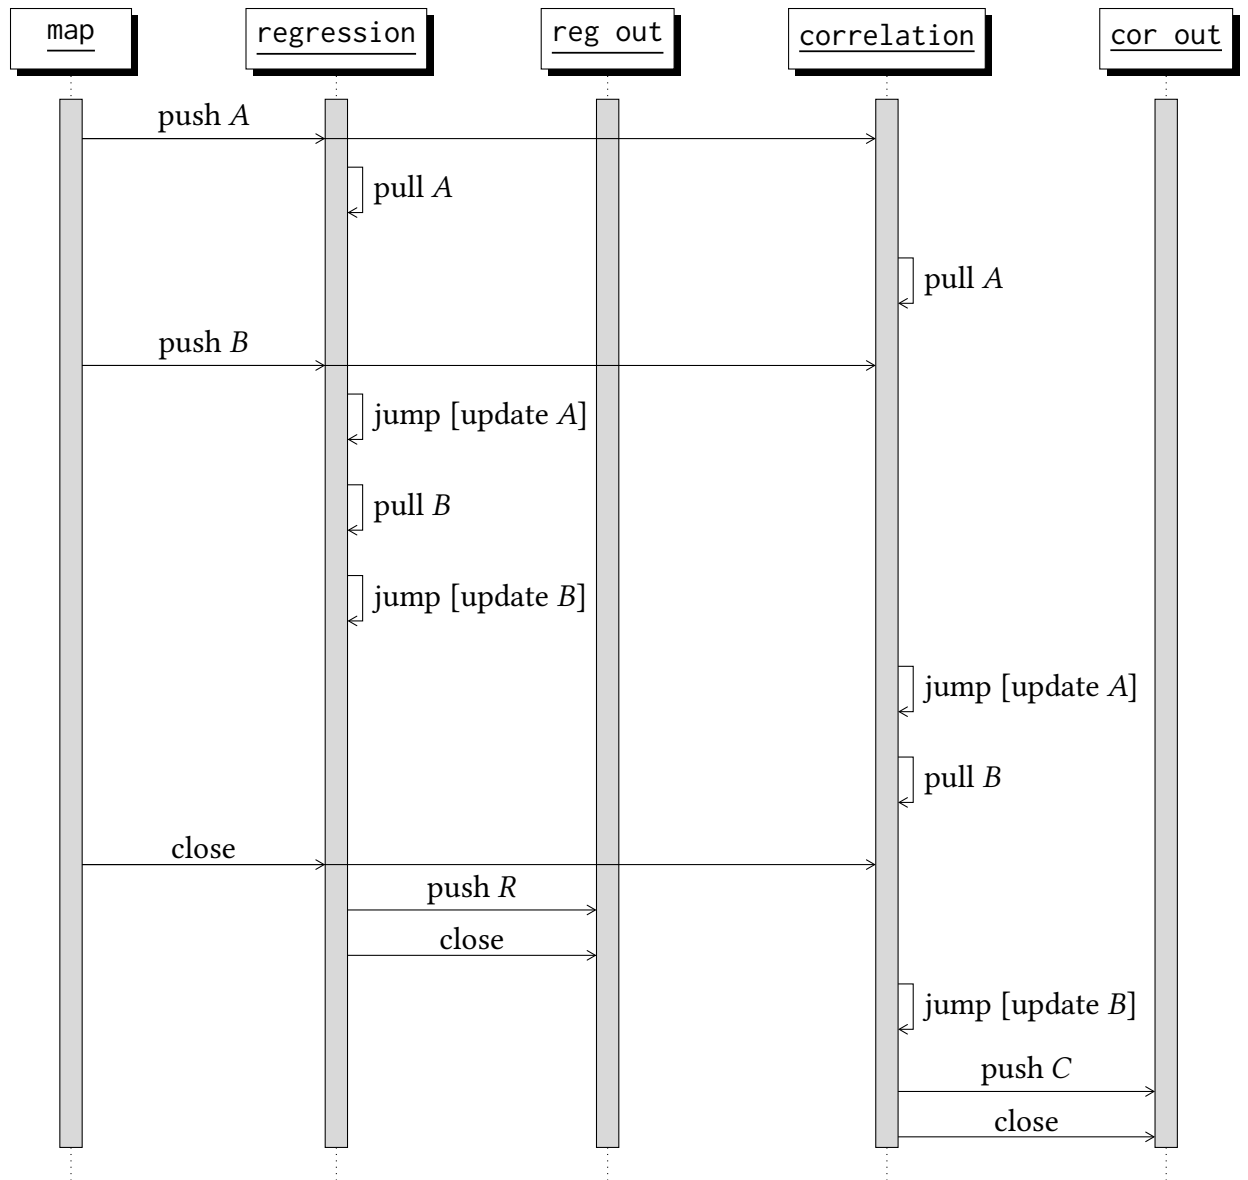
map

regression

reg out

correlation

cor out

push $A$

pull $A$

pull $A$

push $B$

jump [update $A$]

pull $B$

jump [update $B$]

jump [update $A$]

pull $B$

close

push $R$

close

jump [update $B$]

push $C$

close